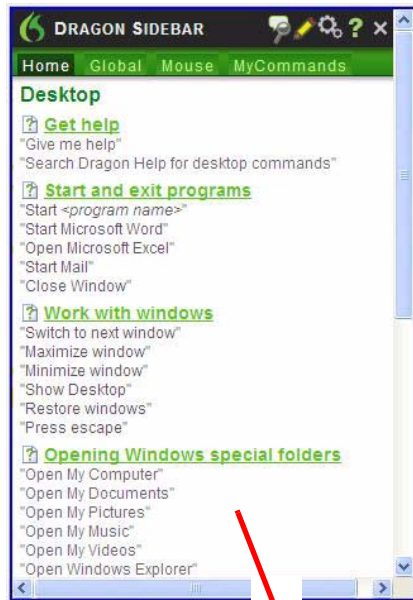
DRAGON SIDEBAR

Home Global Mouse MyCommands

Desktop

Get help
"Give me help"
"Search Dragon Help for desktop commands"

Start and exit programs
"Start <program name>"
"Start Microsoft Word"
"Open Microsoft Excel"
"Start Mail"
"Close Window"

Work with windows
"Switch to next window"
"Maximize window"
"Minimize window"
"Show Desktop"
"Restore windows"
"Press escape"

Opening Windows special folders
"Open My Computer"
"Open My Documents"
"Open My Pictures"
"Open My Music"
"Open My Videos"
"Open Windows Explorer"